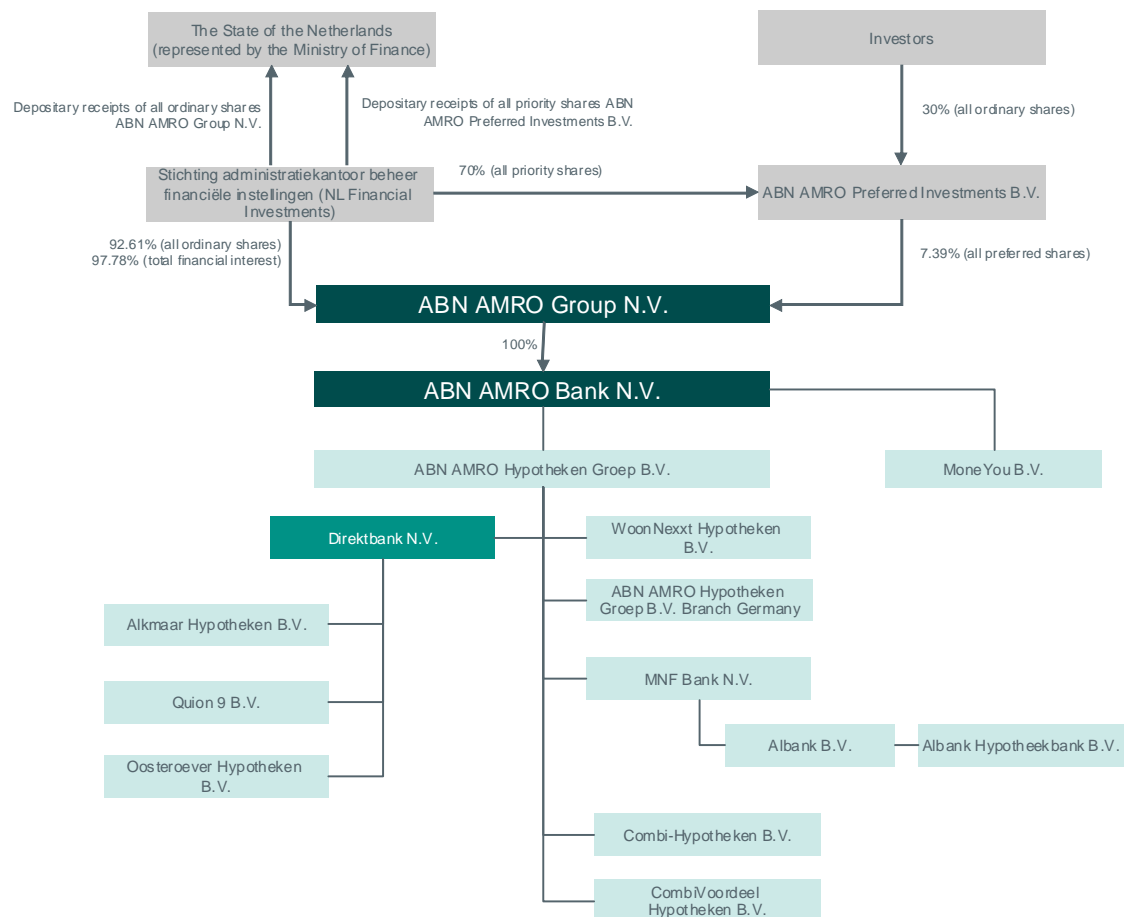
The State of the Netherlands (represented by the Ministry of Finance)

Investors

Depositary receipts of all ordinary shares ABN AMRO Group N.V.

Depositary receipts of all priority shares ABN AMRO Preferred Investments B.V.

30% (all ordinary shares)

Stichting administratiekantoor beheer financiële instellingen (NL Financial Investments)

70% (all priority shares)

ABN AMRO Preferred Investments B.V.

92.61% (all ordinary shares)
97.78% (total financial interest)

7.39% (all preferred shares)

ABN AMRO Group N.V.

100%

ABN AMRO Bank N.V.

ABN AMRO Hypotheken Groep B.V.

MoneYou B.V.

Direktbank N.V.

WoonNexxt Hypotheken B.V.

ABN AMRO Hypotheken Groep B.V. Branch Germany

Alkmaar Hypotheken B.V.

Quion 9 B.V.

MNF Bank N.V.

Albank B.V.

Albank Hypotheekbank B.V.

Oosteroever Hypotheken B.V.

Combi-Hypotheken B.V.

CombiVoordeel Hypotheken B.V.